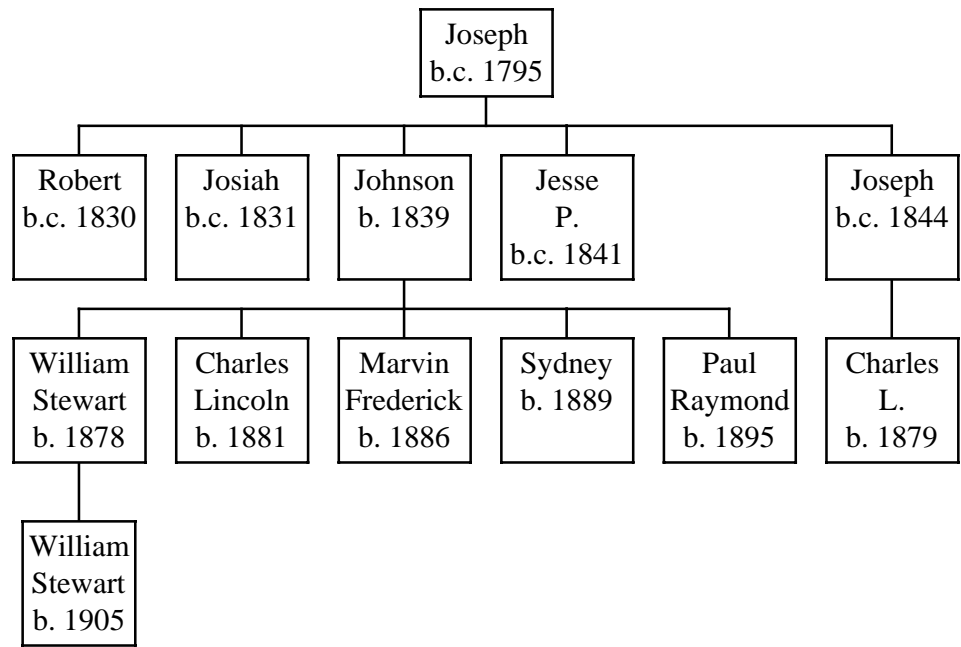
Joseph
b.c. 1795

Robert
b.c. 1830

Josiah
b.c. 1831

Johnson
b. 1839

Jesse
P.
b.c. 1841

Joseph
b.c. 1844

William
Stewart
b. 1878

Charles
Lincoln
b. 1881

Marvin
Frederick
b. 1886

Sydney
b. 1889

Paul
Raymond
b. 1895

Charles
L.
b. 1879

William
Stewart
b. 1905